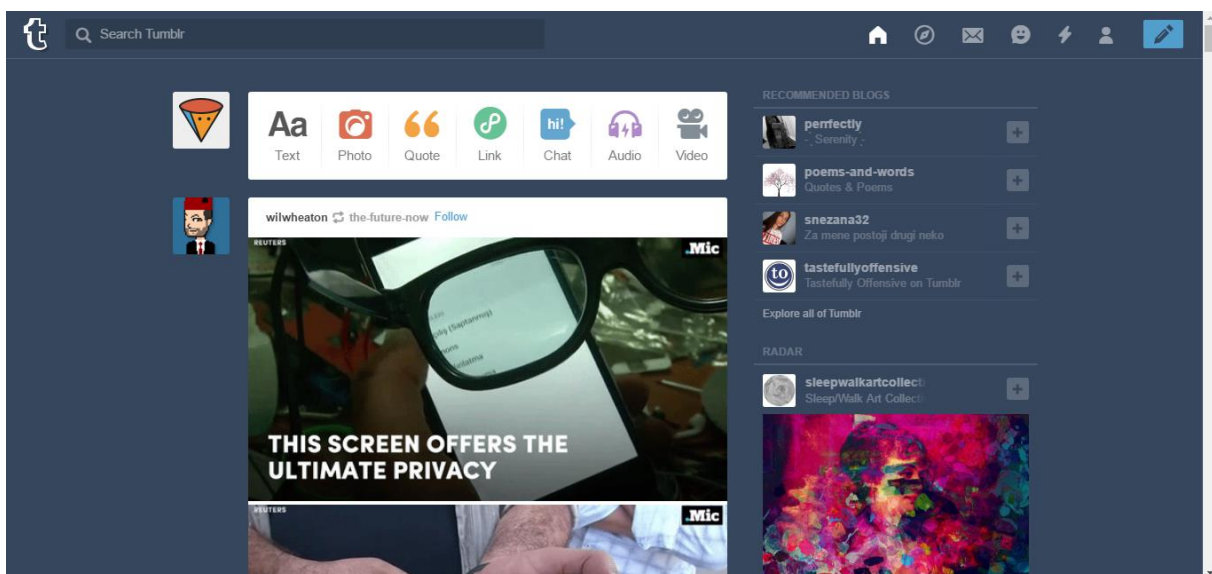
t

Search Tumblr

Aa
Text

Photo

Quote

Link

hi!
Chat

Audio

Video

wilwheaton the-future-now Follow

REUTERS

.Mic

THIS SCREEN OFFERS THE ULTIMATE PRIVACY

REUTERS

.Mic

RECOMMENDED BLOGS

perrfectly
-, Serenity ,-

poems-and-words
Quotes & Poems

snezana32
Za mene postoji drugi neko

to
tastefullyoffensive
Tastefully Offensive on Tumblr

Explore all of Tumblr

RADAR

sleepwalkartcollect
Sleep/Walk Art Collect